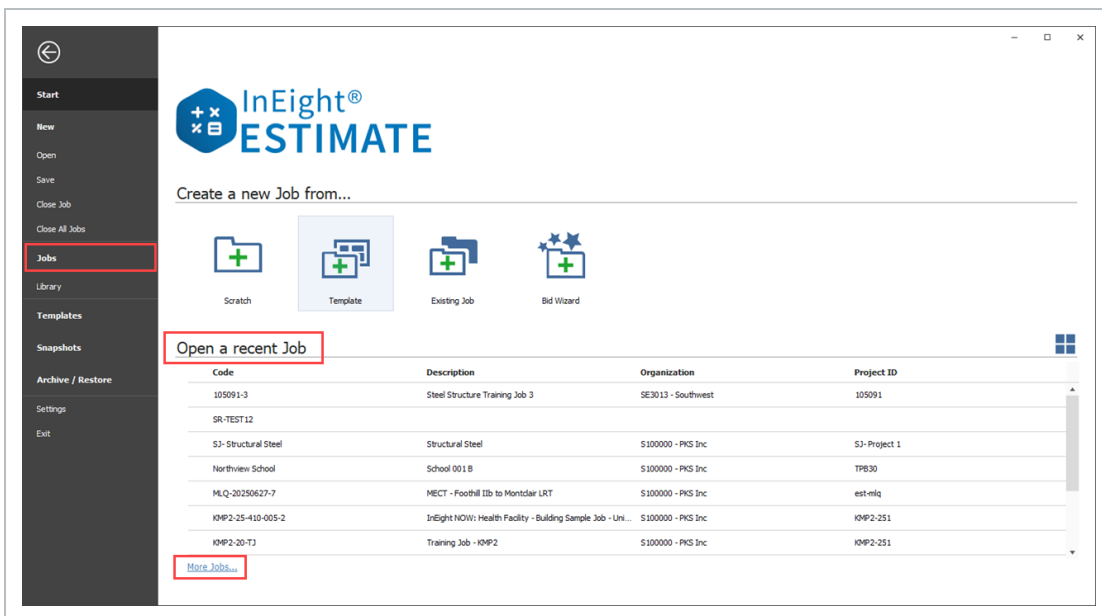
Start
New
Open
Save
Close Job
Close All Jobs
Jobs
Library
Templates
Snapshots
Archive / Restore
Settings
Exit

InEight®
ESTIMATE

Create a new Job from...

Scratch
Template
Existing Job
Bid Wizard

Open a recent Job

| Code | Description | Organization | Project ID |
|---|---|---|---|
| 105091-3 | Steel Structure Training Job 3 | SE3013 - Southwest | 105091 |
| SR-TEST12 | | | |
| SJ- Structural Steel | Structural Steel | S100000 - PKS Inc | SJ- Project 1 |
| Northview School | School 001 B | S100000 - PKS Inc | TPB30 |
| MLQ-20250627-7 | MECT - Foothill IIb to Montclair LRT | S100000 - PKS Inc | est-mlq |
| KMP2-25-410-005-2 | InEight NOW: Health Facility - Building Sample Job - Uni... | S100000 - PKS Inc | KMP2-251 |
| KMP2-20-TJ | Training Job - KMP2 | S100000 - PKS Inc | KMP2-251 |

More Jobs...